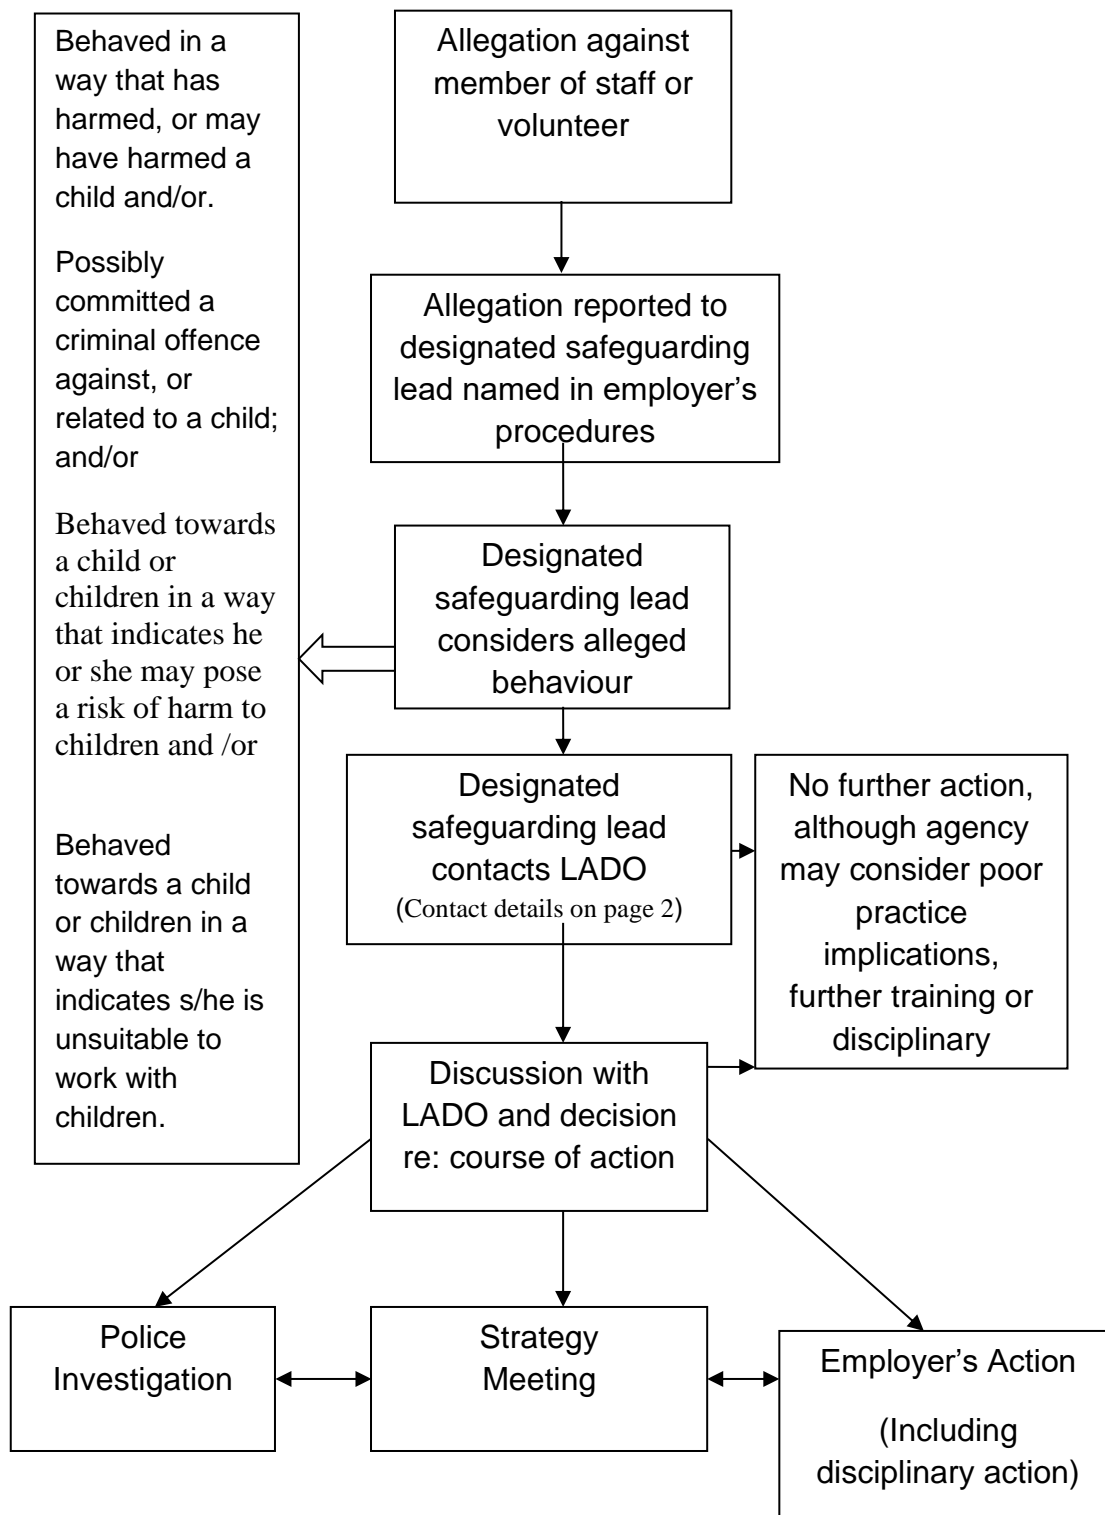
Behaved in a way that has harmed, or may have harmed a child and/or.

Possibly committed a criminal offence against, or related to a child; and/or

Behaved towards a child or children in a way that indicates he or she may pose a risk of harm to children and /or

Behaved towards a child or children in a way that indicates s/he is unsuitable to work with children.

Allegation against member of staff or volunteer

Allegation reported to designated safeguarding lead named in employer's procedures

Designated safeguarding lead considers alleged behaviour

Designated safeguarding lead contacts LADO (Contact details on page 2)

No further action, although agency may consider poor practice implications, further training or disciplinary

Discussion with LADO and decision re: course of action

Police Investigation

Strategy Meeting

Employer's Action

(Including disciplinary action)